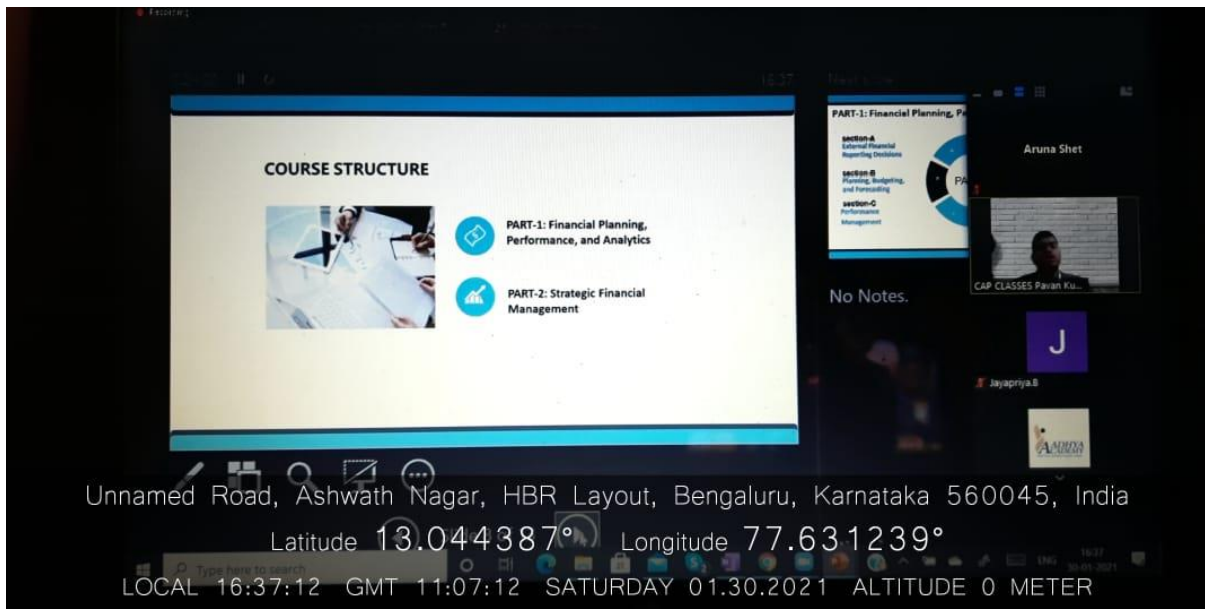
Recording

16:37

COURSE STRUCTURE

PART-1: Financial Planning, Performance, and Analytics

PART-2: Strategic Financial Management

PART-1: Financial Planning, Pe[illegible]

section-A
External Financial Reporting Decisions

section-B
Planning, Budgeting, and Forecasting

section-C
Performance Management

PA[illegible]

No Notes.

Aruna Shet

CAP CLASSES Pavan Ku...

J

Jayapriya.B

ADITYA ACADEMY

Type here to search

ENG 16:37 30-01-2021

Unnamed Road, Ashwath Nagar, HBR Layout, Bengaluru, Karnataka 560045, India
Latitude 13.044387° Longitude 77.631239°
LOCAL 16:37:12 GMT 11:07:12 SATURDAY 01.30.2021 ALTITUDE 0 METER